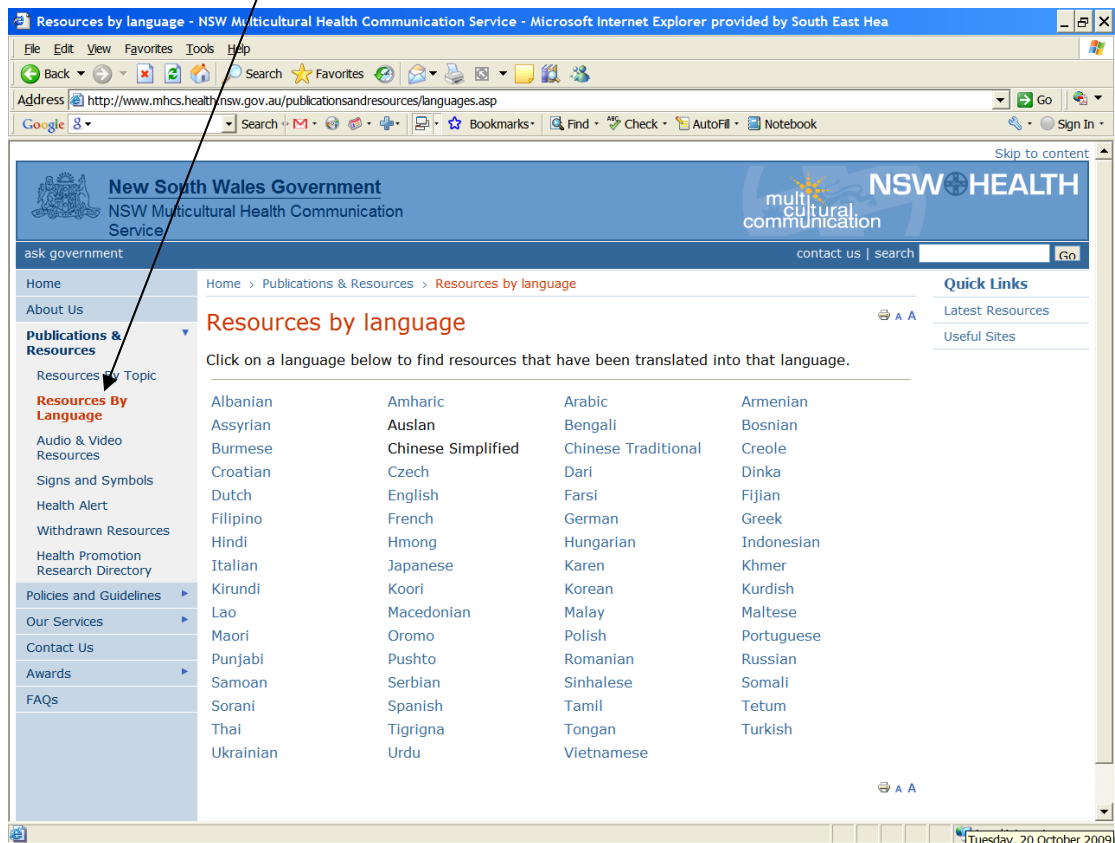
Resources by language - NSW Multicultural Health Communication Service - Microsoft Internet Explorer provided by South East Hea

File Edit View Favorites Tools Help

Back Search Favorites

Address http://www.mhcs.health.nsw.gov.au/publicationsandresources/languages.asp Go

Google Search Bookmarks Find Check AutoFill Notebook Sign In

Skip to content

New South Wales Government
NSW Multicultural Health Communication Service

multi cultural communication NSW HEALTH

ask government contact us | search Go

Home
About Us
Publications & Resources
Resources By Topic
Resources By Language
Audio & Video Resources
Signs and Symbols
Health Alert
Withdrawn Resources
Health Promotion Research Directory
Policies and Guidelines
Our Services
Contact Us
Awards
FAQs

Home › Publications & Resources › Resources by language

Resources by language

A A

Click on a language below to find resources that have been translated into that language.

| | | | |
|---|---|---|---|
| Albanian | Amharic | Arabic | Armenian |
| Assyrian | Auslan | Bengali | Bosnian |
| Burmese | Chinese Simplified | Chinese Traditional | Creole |
| Croatian | Czech | Dari | Dinka |
| Dutch | English | Farsi | Fijian |
| Filipino | French | German | Greek |
| Hindi | Hmong | Hungarian | Indonesian |
| Italian | Japanese | Karen | Khmer |
| Kirundi | Koori | Korean | Kurdish |
| Lao | Macedonian | Malay | Maltese |
| Maori | Oromo | Polish | Portuguese |
| Punjabi | Pushto | Romanian | Russian |
| Samoan | Serbian | Sinhalese | Somali |
| Sorani | Spanish | Tamil | Tetum |
| Thai | Tigrigna | Tongan | Turkish |
| Ukrainian | Urdu | Vietnamese | |

A A

Quick Links
Latest Resources
Useful Sites

Tuesday, 20 October 2009